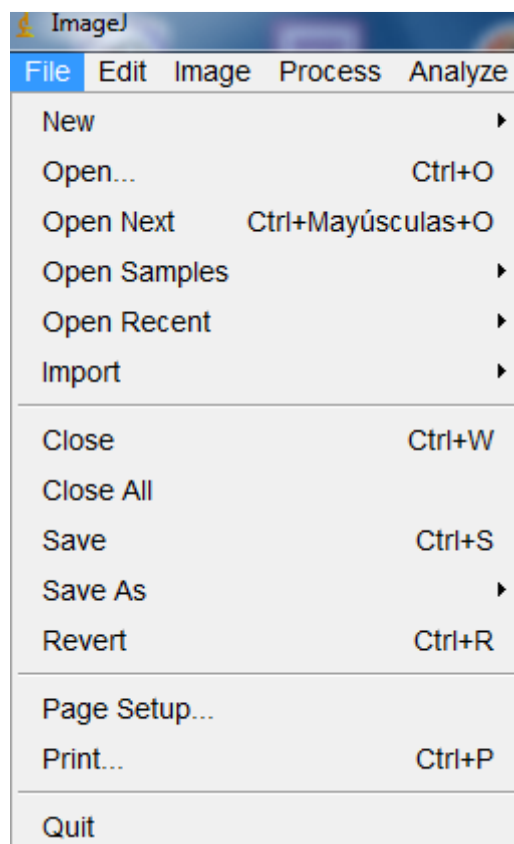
ImageJ

File Edit Image Process Analyze

New
Open... Ctrl+O
Open Next Ctrl+Mayúsculas+O
Open Samples
Open Recent
Import

Close Ctrl+W
Close All
Save Ctrl+S
Save As
Revert Ctrl+R

Page Setup...
Print... Ctrl+P

Quit